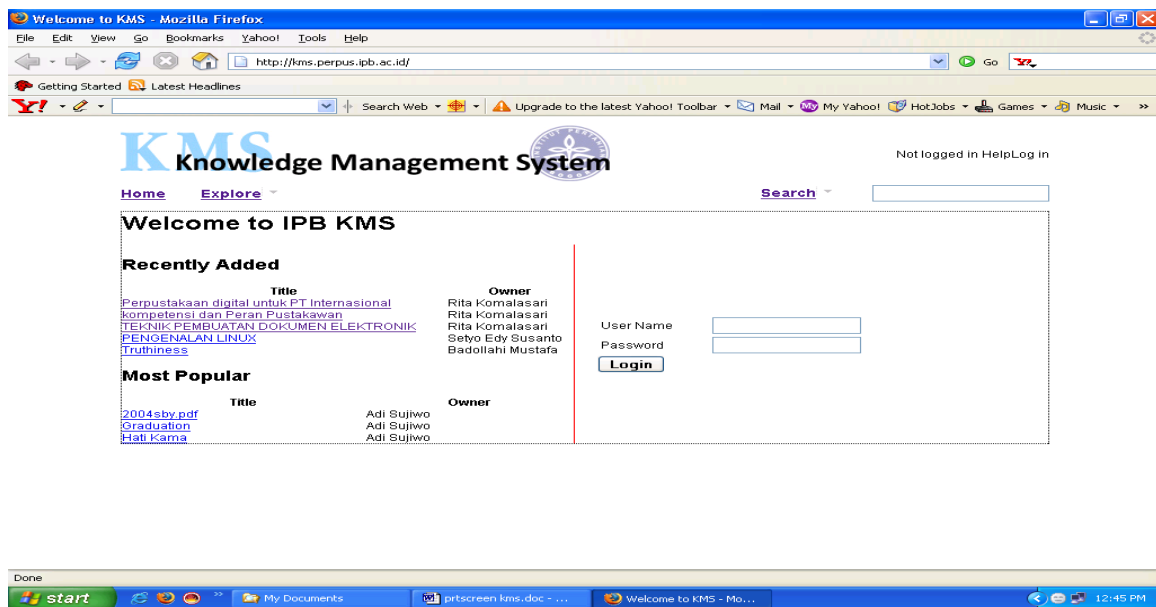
Welcome to KMS - Mozilla Firefox

File Edit View Go Bookmarks Yahoo! Tools Help

http://kms.perpus.ipb.ac.id/

Go

Getting Started Latest Headlines

Y! Search Web Upgrade to the latest Yahoo! Toolbar Mail My Yahoo! HotJobs Games Music

KMS Knowledge Management System

Not logged in HelpLog in

Home Explore

Search

Welcome to IPB KMS

Recently Added

| Title | Owner |
|---|---|
| Perpustakaan digital untuk PT Internasional | Rita Komalasari |
| kompetensi dan Peran Pustakawan | Rita Komalasari |
| TEKNIK PEMBUATAN DOKUMEN ELEKTRONIK | Rita Komalasari |
| PENGENALAN LINUX | Setyo Edy Susanto |
| Truthiness | Badollahi Mustafa |

User Name

Password

Login

Most Popular

| Title | Owner |
|---|---|
| 2004sby.pdf | Adi Sujiwo |
| Graduation | Adi Sujiwo |
| Hati Kama | Adi Sujiwo |

Done

start

My Documents

prtscreen kms.doc - ...

Welcome to KMS - Mo...

12:45 PM